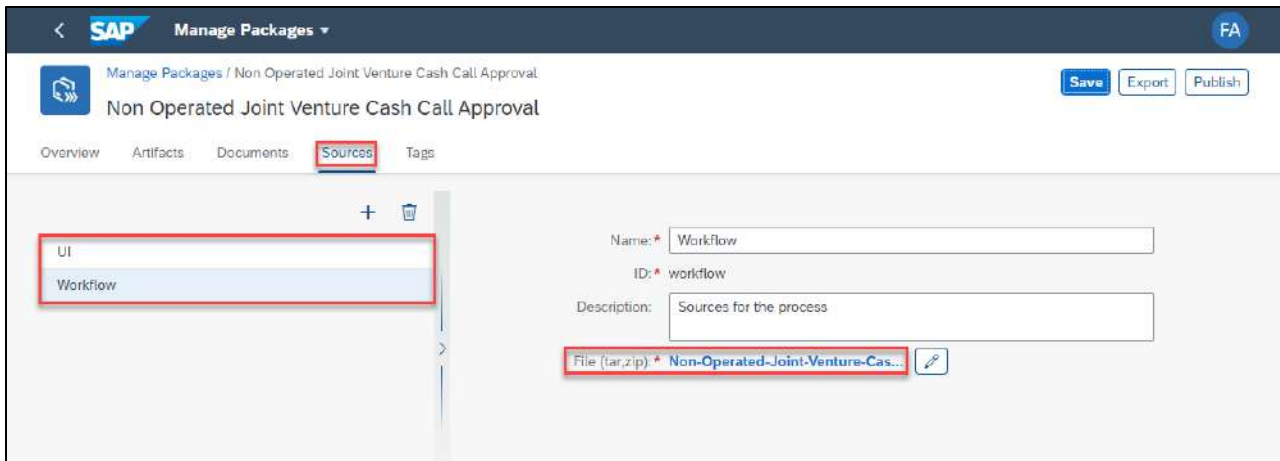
SAP Manage Packages ▾

FA

Manage Packages / Non Operated Joint Venture Cash Call Approval

Non Operated Joint Venture Cash Call Approval

Save Export Publish

Overview Artifacts Documents Sources Tags

UI

Workflow

Name:* Workflow

ID:* workflow

Description: Sources for the process

File (tar,zip):* Non-Operated-Joint-Venture-Cas...